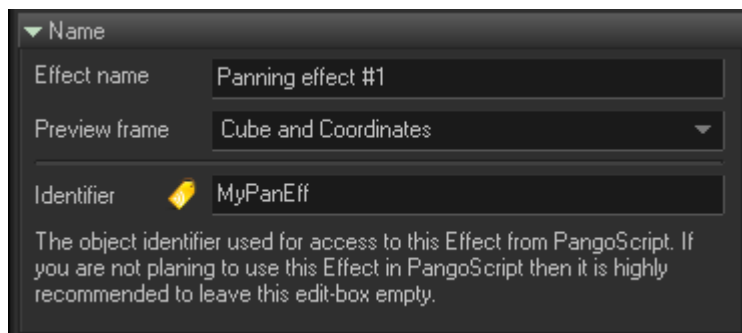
Name

Effect name | Panning effect #1

Preview frame | Cube and Coordinates

Identifier | MyPanEff

The object identifier used for access to this Effect from PangoScript. If you are not planing to use this Effect in PangoScript then it is highly recommended to leave this edit-box empty.